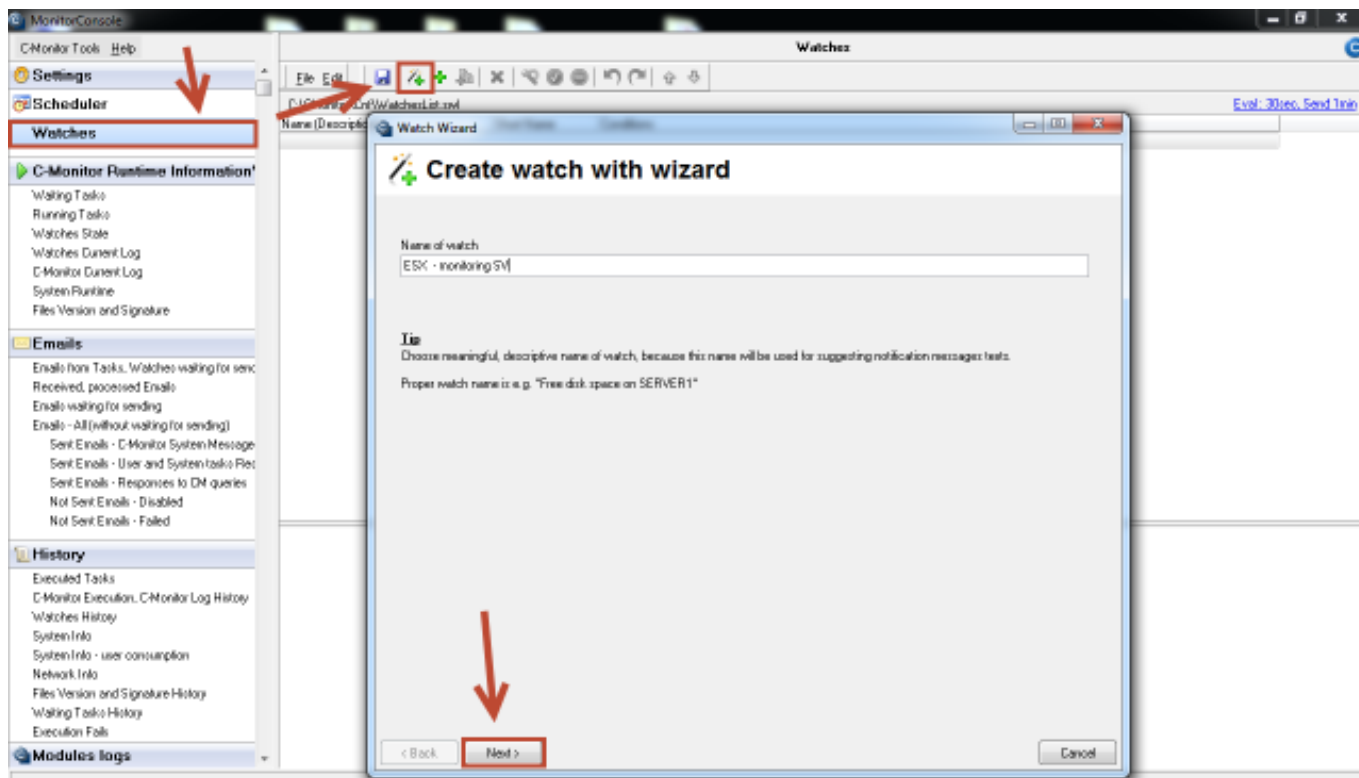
MonitorConsole

C-Monitor Tools Help

Settings

Scheduler

Watches

C-Monitor Runtime Information

Waiting Tasks
Running Tasks
Watches State
Watches Current Log
C-Monitor Current Log
System Runtime
Files Version and Signature

Emails

Emails from Tasks, Watches waiting for send
Received, processed Emails
Emails waiting for sending
Emails - All (without waiting for sending)
Sent Emails - C-Monitor System Message
Sent Emails - User and System tasks Rec
Sent Emails - Responses to CM queries
Not Sent Emails - Disabled
Not Sent Emails - Failed

History

Executed Tasks
C-Monitor Execution, C-Monitor Log History
Watches History
System Info
System Info - user consumption
Network Info
Files Version and Signature History
Waiting Tasks History
Execution Fails

Modules logs

Watches

File Edit

C:\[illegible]\WatchesList.xml

Name (Descripti

Eval: 30sec, Send 1min

Watch Wizard

Create watch with wizard

Name of watch

ESX - monitoring SV

Tip

Choose meaningful, descriptive name of watch, because this name will be used for suggesting notification messages texts.

Proper watch name is e.g. "Free disk space on SERVER1"

< Back

Next >

Cancel